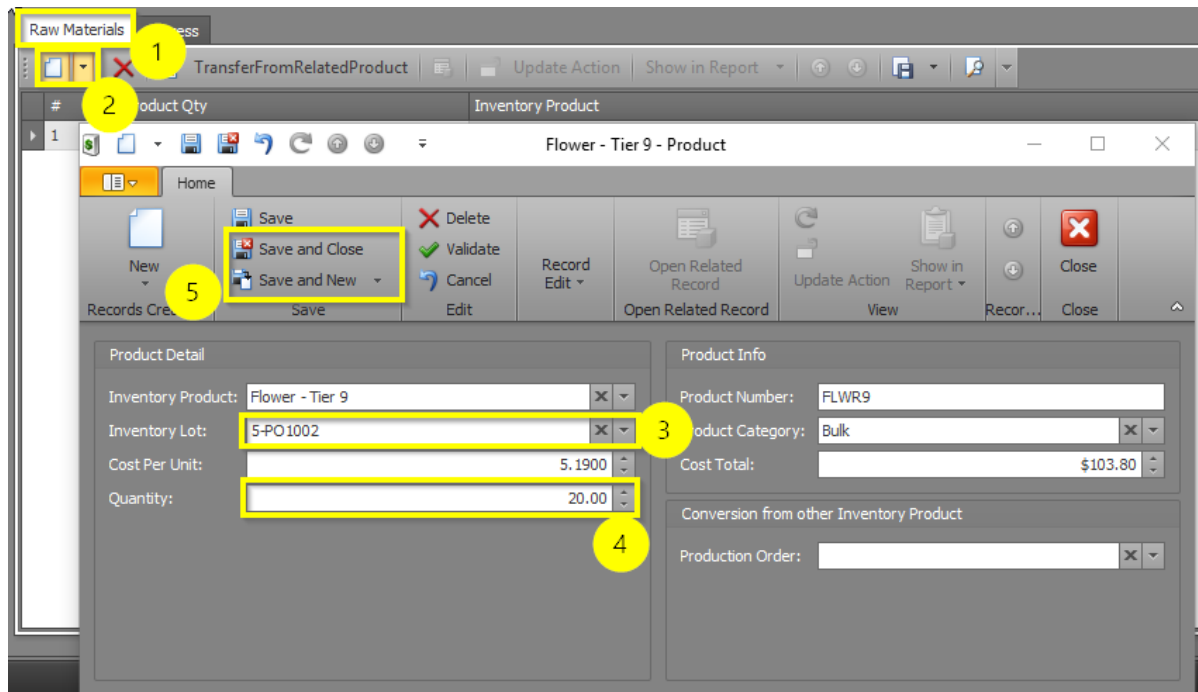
Raw Materials | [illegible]ess

1

TransferFromRelatedProduct | Update Action | Show in Report

2

# | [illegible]oduct Qty | Inventory Product

1

Flower - Tier 9 - Product

Home

New | Records Cre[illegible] | 5

Save | Save and Close | Save and New | Save

Delete | Validate | Cancel | Edit

Record Edit

Open Related Record | Open Related Record

Update Action | Show in Report | View

Recor...

Close | Close

Product Detail

Inventory Product: Flower - Tier 9

Inventory Lot: 5-PO1002

3

Cost Per Unit: 5.1900

Quantity: 20.00

4

Product Info

Product Number: FLWR9

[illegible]oduct Category: Bulk

Cost Total: $103.80

Conversion from other Inventory Product

Production Order: